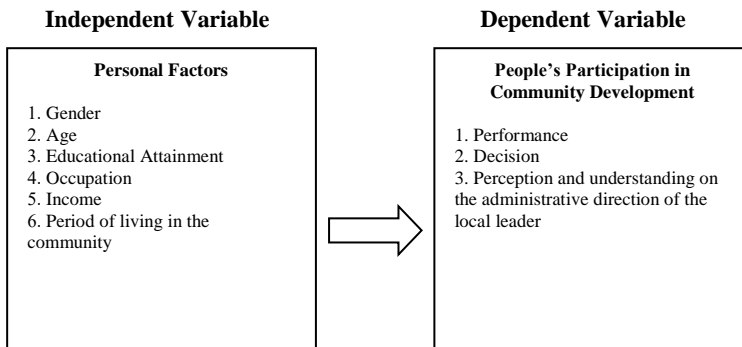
Independent Variable

Personal Factors

1. Gender
2. Age
3. Educational Attainment
4. Occupation
5. Income
6. Period of living in the community

Dependent Variable

People's Participation in Community Development

1. Performance
2. Decision
3. Perception and understanding on the administrative direction of the local leader